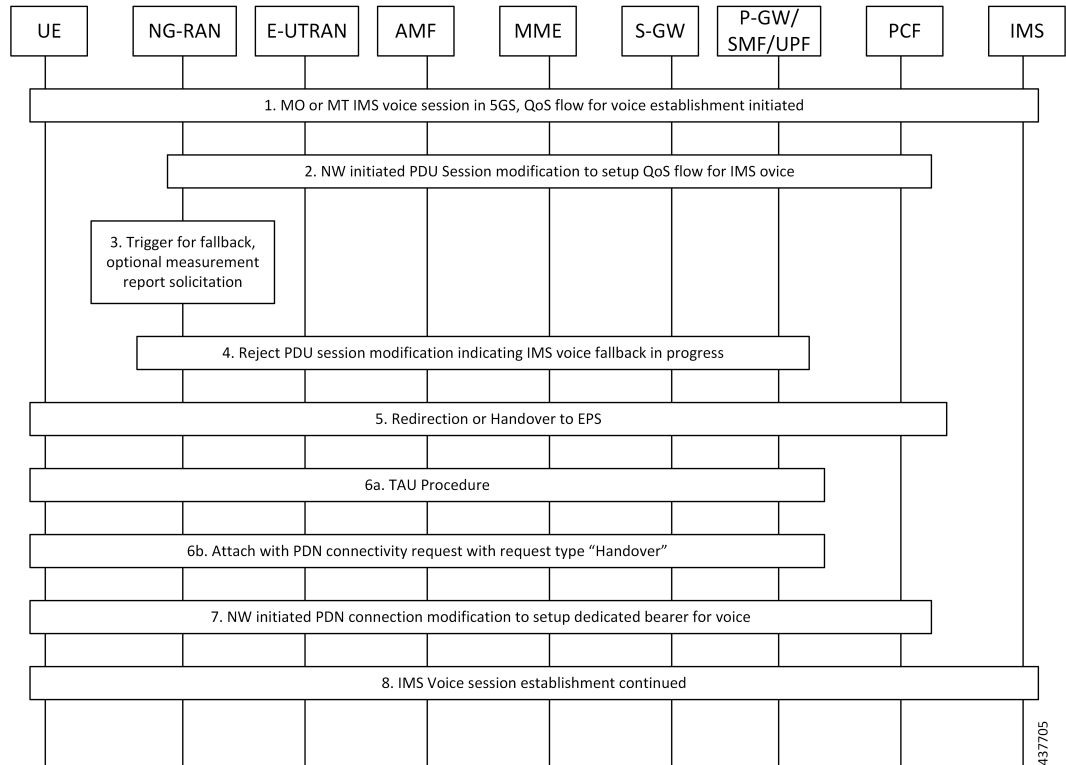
UE NG-RAN E-UTRAN AMF MME S-GW P-GW/ SMF/UPF PCF IMS

1. MO or MT IMS voice session in 5GS, QoS flow for voice establishment initiated

2. NW initiated PDU Session modification to setup QoS flow for IMS ovice

3. Trigger for fallback, optional measurement report solicitation

4. Reject PDU session modification indicating IMS voice fallback in progress

5. Redirection or Handover to EPS

6a. TAU Procedure

6b. Attach with PDN connectivity request with request type "Handover"

7. NW initiated PDN connection modification to setup dedicated bearer for voice

8. IMS Voice session establishment continued

437705